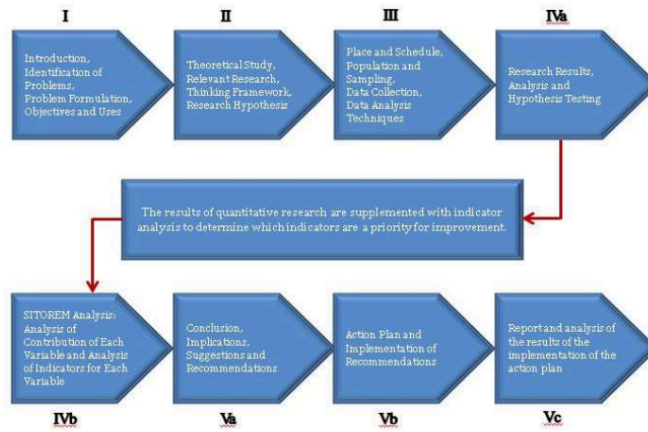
I

Introduction, Identification of Problems, Problem Formulation, Objectives and Uses

II

Theoretical Study, Relevant Research, Thinking Framework, Research Hypothesis

III

Place and Schedule, Population and Sampling, Data Collection, Data Analysis Techniques

IVa

Research Results, Analysis and Hypothesis Testing

The results of quantitative research are supplemented with indicator analysis to determine which indicators are a priority for improvement.

SITOREM Analysis: Analysis of Contribution of Each Variable and Analysis of Indicators for Each Variable

IVb

Conclusion, Implications, Suggestions and Recommendations

Va

Action Plan and Implementation of Recommendations

Vb

Report and analysis of the results of the implementation of the action plan

Vc